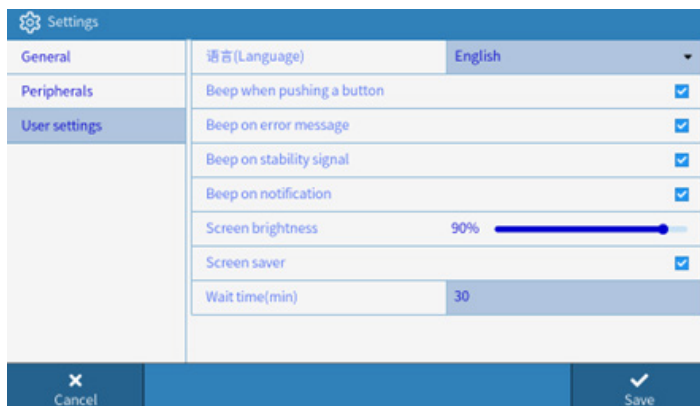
Settings

General
Peripherals
User settings

语言(Language) English
Beep when pushing a button
Beep on error message
Beep on stability signal
Beep on notification
Screen brightness 90%
Screen saver
Wait time(min) 30

Cancel
Save